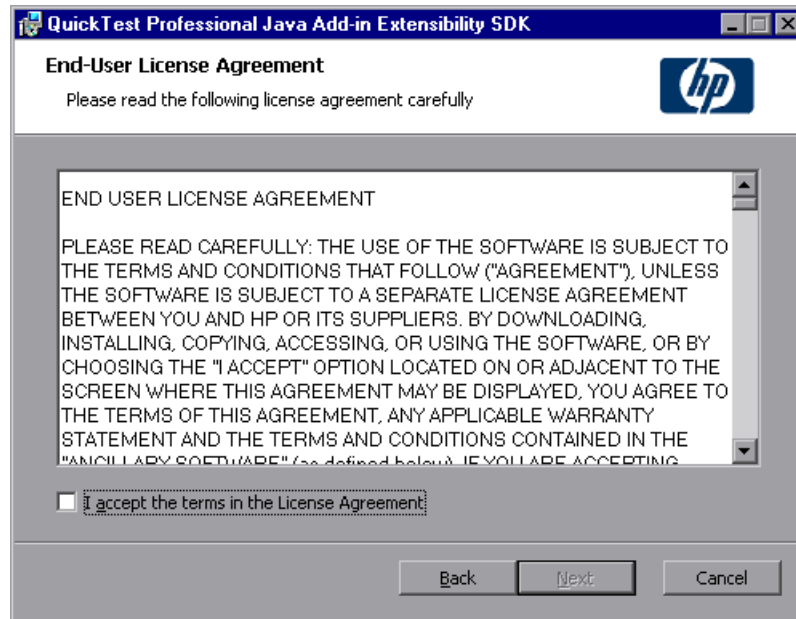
QuickTest Professional Java Add-in Extensibility SDK

End-User License Agreement

Please read the following license agreement carefully

hp

END USER LICENSE AGREEMENT

PLEASE READ CAREFULLY: THE USE OF THE SOFTWARE IS SUBJECT TO THE TERMS AND CONDITIONS THAT FOLLOW ("AGREEMENT"), UNLESS THE SOFTWARE IS SUBJECT TO A SEPARATE LICENSE AGREEMENT BETWEEN YOU AND HP OR ITS SUPPLIERS. BY DOWNLOADING, INSTALLING, COPYING, ACCESSING, OR USING THE SOFTWARE, OR BY CHOOSING THE "I ACCEPT" OPTION LOCATED ON OR ADJACENT TO THE SCREEN WHERE THIS AGREEMENT MAY BE DISPLAYED, YOU AGREE TO THE TERMS OF THIS AGREEMENT, ANY APPLICABLE WARRANTY STATEMENT AND THE TERMS AND CONDITIONS CONTAINED IN THE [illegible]

I accept the terms in the License Agreement

Back Next Cancel